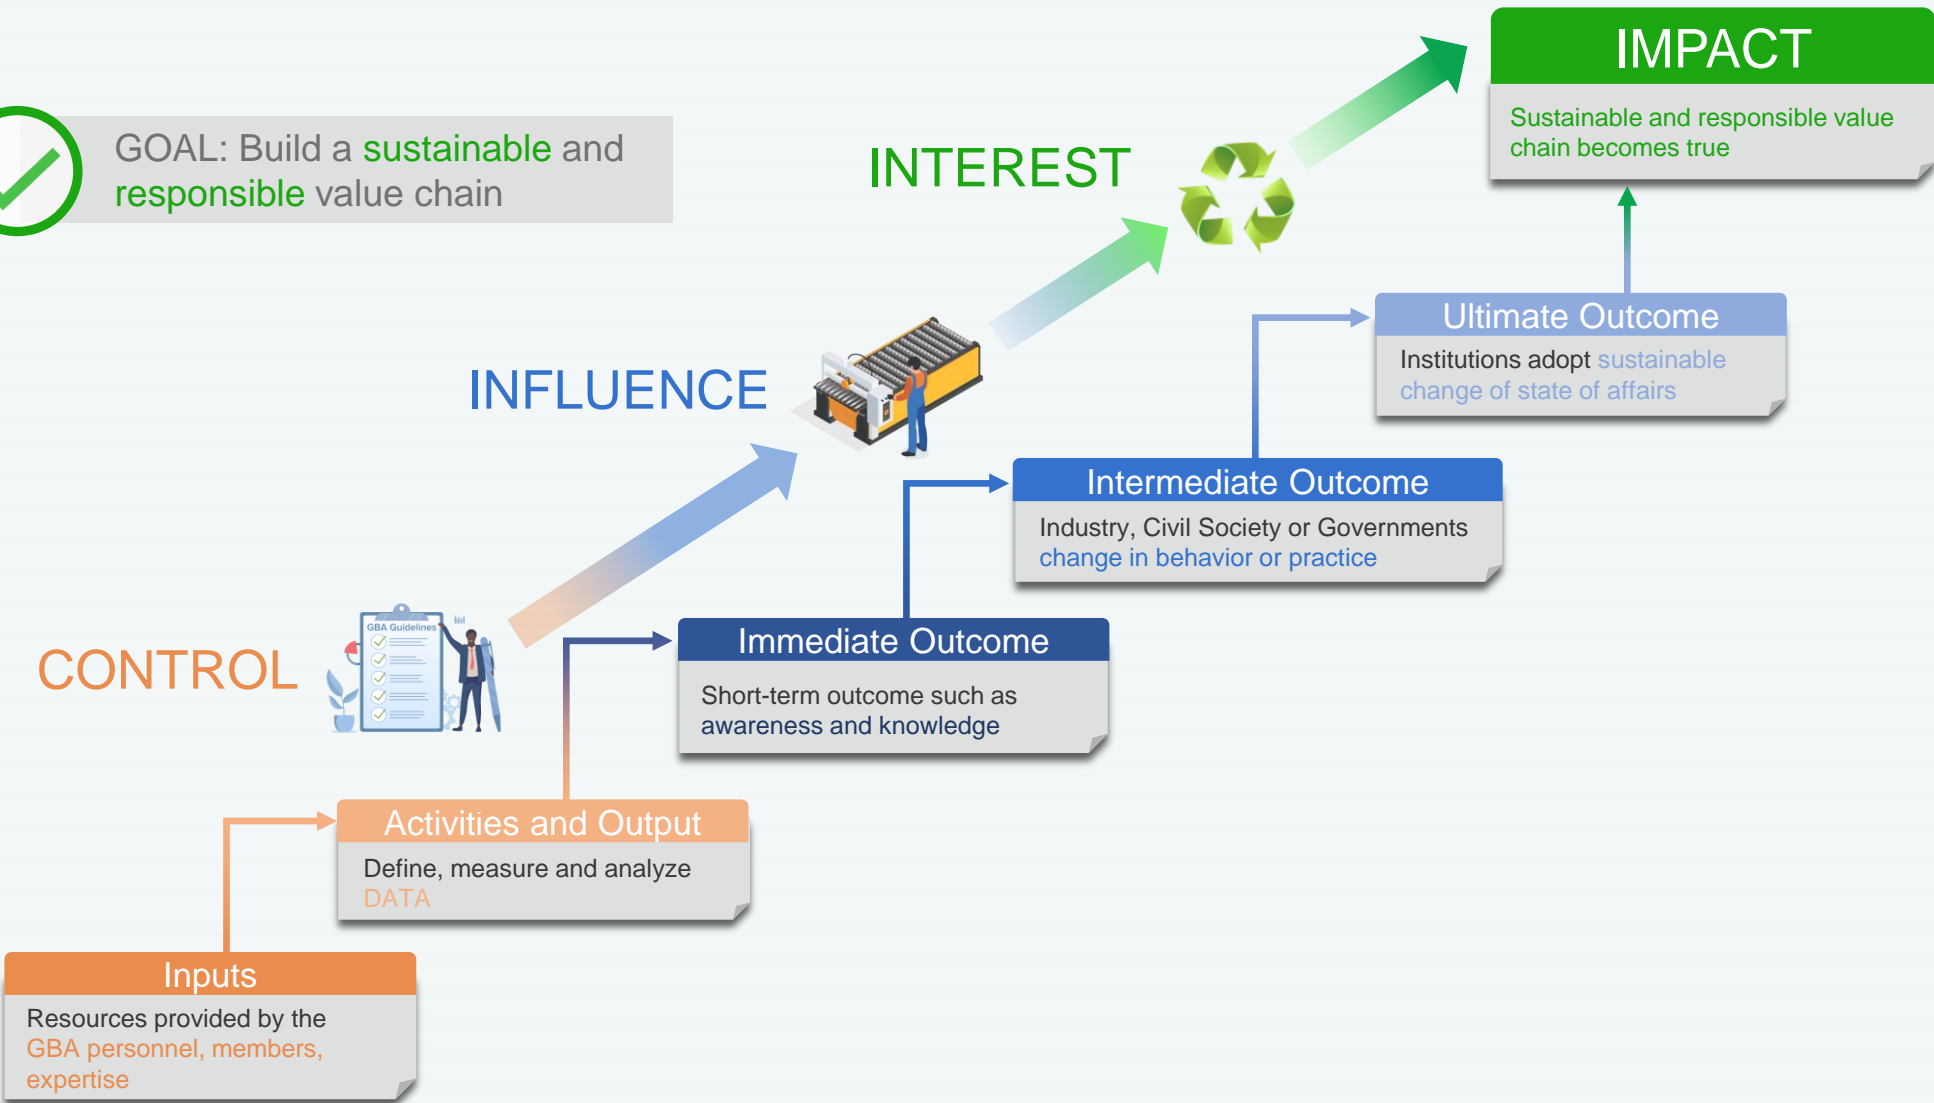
GOAL: Build a sustainable and responsible value chain

IMPACT

Sustainable and responsible value chain becomes true

INTEREST

INFLUENCE

CONTROL

Ultimate Outcome

Institutions adopt sustainable change of state of affairs

Intermediate Outcome

Industry, Civil Society or Governments change in behavior or practice

GBA Guidelines

Immediate Outcome

Short-term outcome such as awareness and knowledge

Activities and Output

Define, measure and analyze DATA

Inputs

Resources provided by the GBA personnel, members, expertise